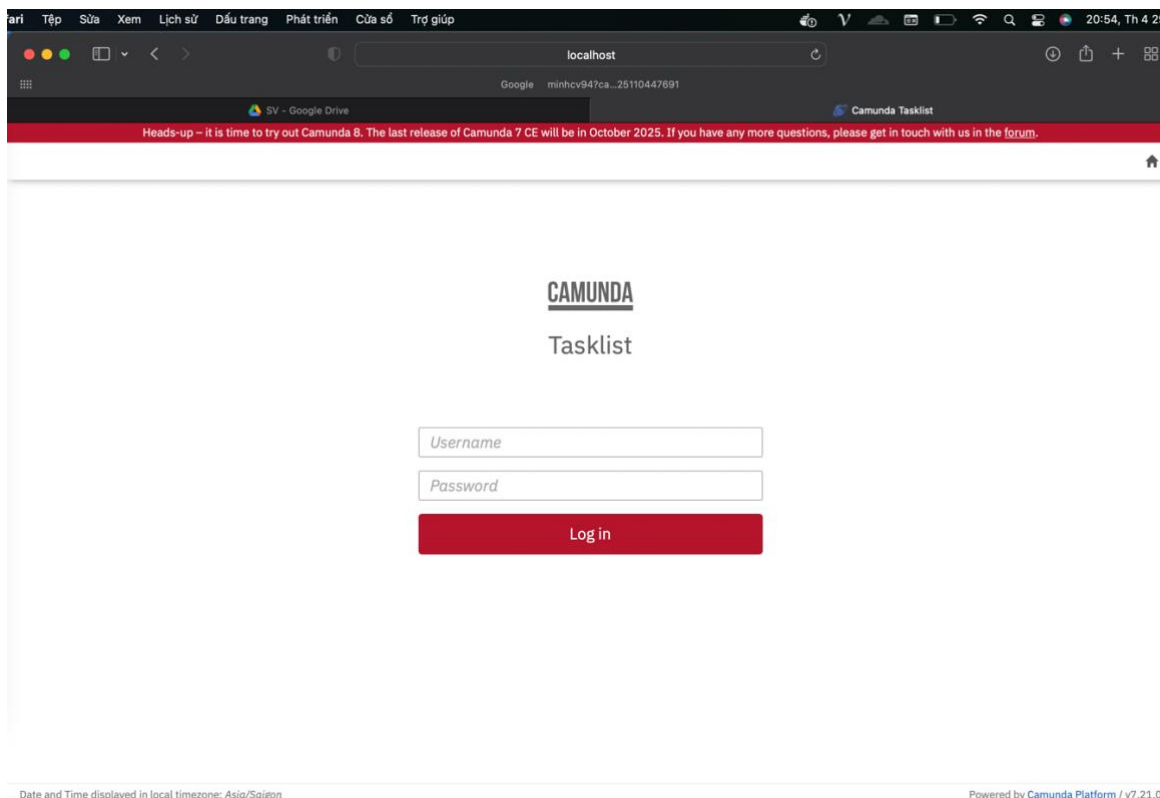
ari Tệp Sửa Xem Lịch sử Dấu trang Phát triển Cửa sổ Trợ giúp

20:54, Th 4 2

localhost

Google minhcv94?ca...25110447691

SV - Google Drive

Camunda Tasklist

Heads-up – it is time to try out Camunda 8. The last release of Camunda 7 CE will be in October 2025. If you have any more questions, please get in touch with us in the forum.

CAMUNDA

Tasklist

Username

Password

Log in

Date and Time displayed in local timezone: Asia/Saigon

Powered by Camunda Platform / v7.21.0